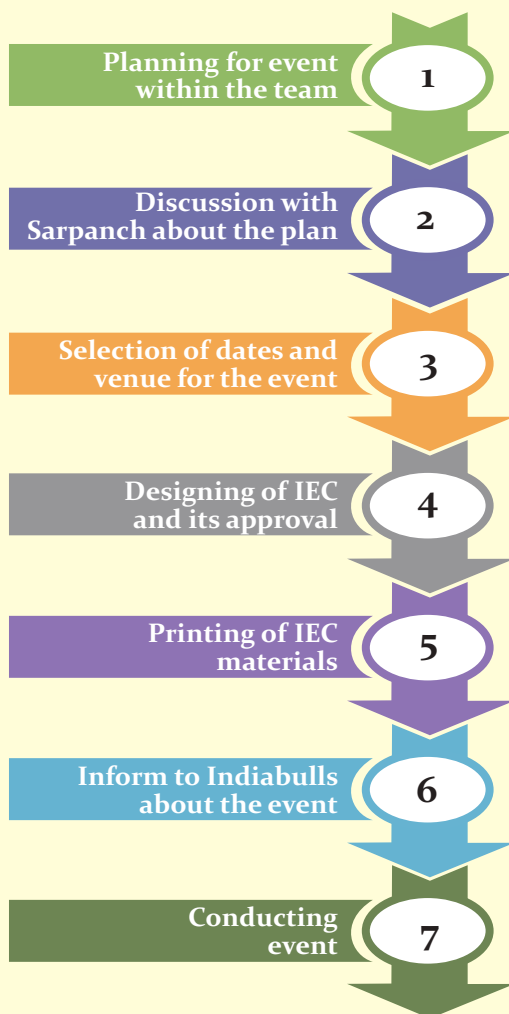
Planning for event within the team

1

Discussion with Sarpanch about the plan

2

Selection of dates and venue for the event

3

Designing of IEC and its approval

4

Printing of IEC materials

5

Inform to Indiabulls about the event

6

Conducting event

7